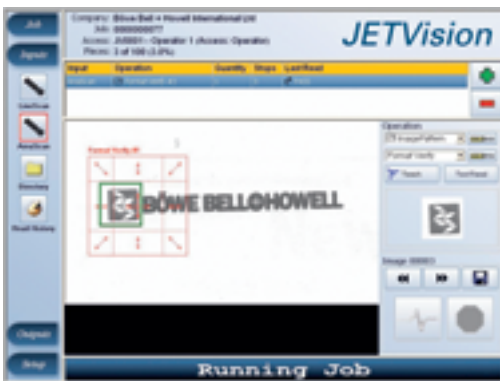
Job

Inputs

LiveScan

AlterScan

Directory

Email History

Outputs

Setup

Company: Böwe Bell + Howell International Ltd
Job: 0000000077
Access: JA0001 - Operator 1 (Access: Operator)
Pieces: 2 of 100 (2.0%)

JETVision

| Input | Operation | Quantity | Stops | Last Reset |
|---|---|---|---|---|
| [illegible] | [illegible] | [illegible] | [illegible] | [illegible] |

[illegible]

BÖWE BELL+HOWELL

Operation

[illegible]

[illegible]

Reset

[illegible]

Image 00003

Running Job